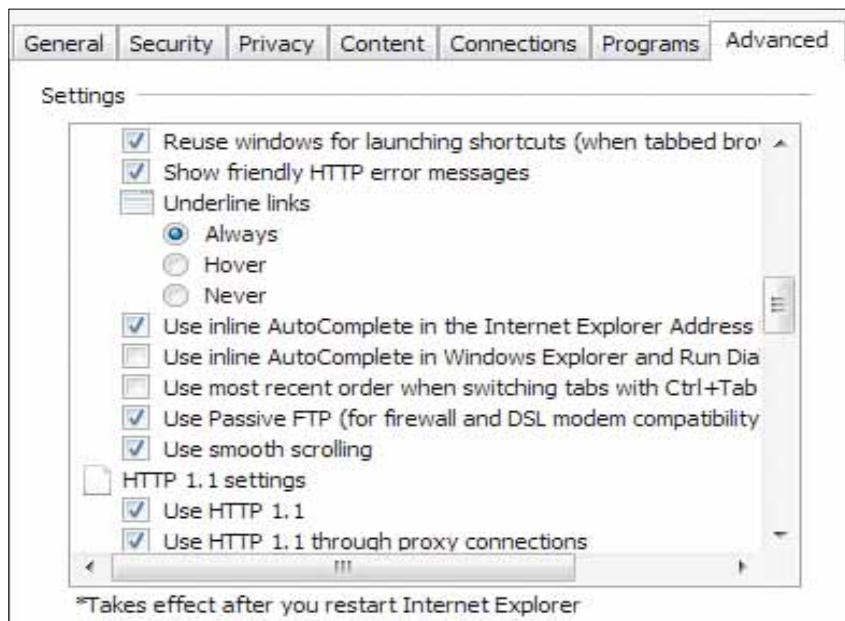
General | Security | Privacy | Content | Connections | Programs | Advanced

Settings

Reuse windows for launching shortcuts (when tabbed bro
Show friendly HTTP error messages
Underline links
Always
Hover
Never
Use inline AutoComplete in the Internet Explorer Address
Use inline AutoComplete in Windows Explorer and Run Dia
Use most recent order when switching tabs with Ctrl+Tab
Use Passive FTP (for firewall and DSL modem compatibility
Use smooth scrolling
HTTP 1.1 settings
Use HTTP 1.1
Use HTTP 1.1 through proxy connections

*Takes effect after you restart Internet Explorer